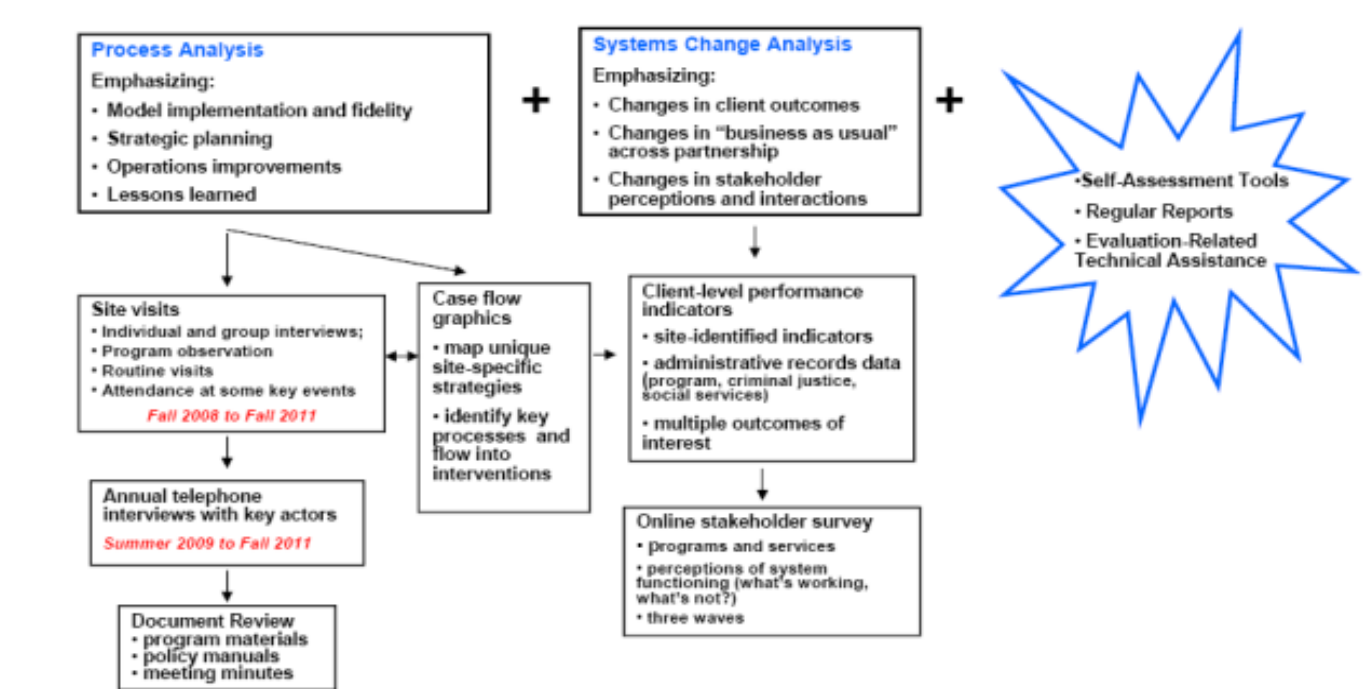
Process Analysis

Emphasizing:

• Model implementation and fidelity
• Strategic planning
• Operations improvements
• Lessons learned

+

Systems Change Analysis

Emphasizing:

• Changes in client outcomes
• Changes in "business as usual" across partnership
• Changes in stakeholder perceptions and interactions

+

•Self-Assessment Tools
• Regular Reports
• Evaluation-Related Technical Assistance

Site visits
• Individual and group interviews;
• Program observation
• Routine visits
• Attendance at some key events
Fall 2008 to Fall 2011

Case flow graphics
• map unique site-specific strategies
• identify key processes and flow into interventions

Client-level performance indicators
• site-identified indicators
• administrative records data (program, criminal justice, social services)
• multiple outcomes of interest

Annual telephone interviews with key actors
Summer 2009 to Fall 2011

Online stakeholder survey
• programs and services
• perceptions of system functioning (what's working, what's not?)
• three waves

Document Review
• program materials
• policy manuals
• meeting minutes